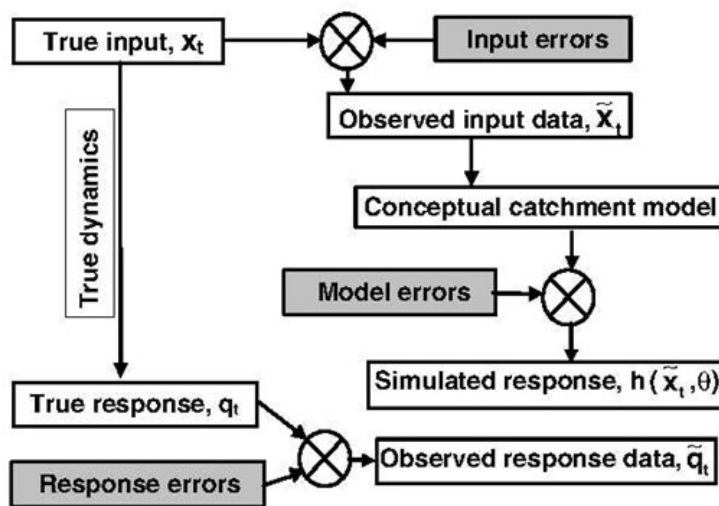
True input, $\mathbf{x}_t$

Input errors

Observed input data, $\tilde{\mathbf{x}}_t$

True dynamics

Conceptual catchment model

Model errors

Simulated response, $\mathbf{h}(\tilde{\mathbf{x}}_t, \theta)$

True response, $\mathbf{q}_t$

Observed response data, $\tilde{\mathbf{q}}_t$

Response errors